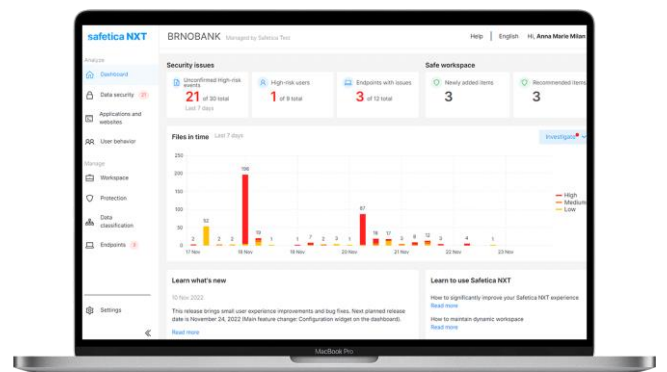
safetica NXT

BRNOBANK Managed by Safetica Test

Help | English | Hi, Anna Marie Milan

Analyze

Dashboard

Data security 21

Applications and websites

User behavior

Manage

Workspace

Protection

Data classification

Endpoints 3

Settings

«

Security issues

Unconfirmed High-risk events
21 of 30 total
Last 7 days

High-risk users
1 of 9 total

Endpoints with issues
3 of 12 total

Safe workspace

Newly added items
3

Recommended items
3

Files in time Last 7 days

Investigate

250
200
150
100
50
0

2 52 2 2 196 19 6 1 7 2 3 1 87 16 17 3 8 12 3 4 1

17 Nov 18 Nov 19 Nov 20 Nov 21 Nov 22 Nov 23 Nov

High
Medium
Low

Learn what's new

10 Nov 2022

This release brings small user experience improvements and bug fixes. Next planned release date is November 24, 2022 (Main feature change: Configuration widget on the dashboard).

Read more

Learn to use Safetica NXT

How to significantly improve your Safetica NXT experience
Read more

How to maintain dynamic workspace
Read more

MacBook Pro